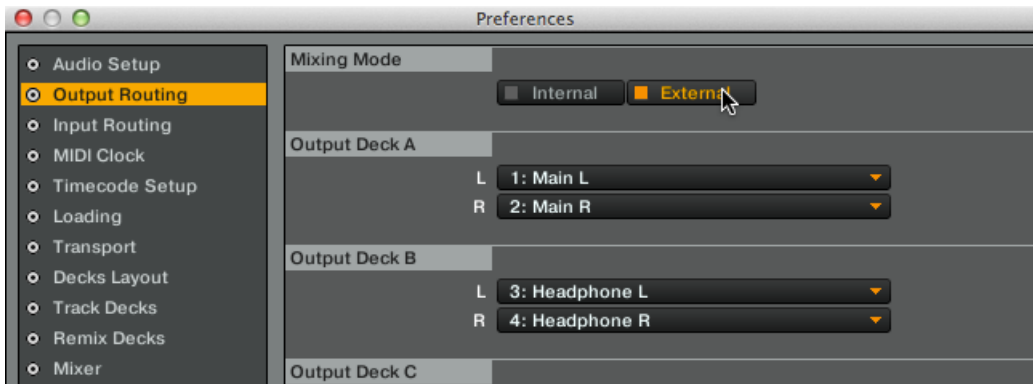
Preferences

Audio Setup
Output Routing
Input Routing
MIDI Clock
Timecode Setup
Loading
Transport
Decks Layout
Track Decks
Remix Decks
Mixer

Mixing Mode

Internal
External

Output Deck A

L 1: Main L
R 2: Main R

Output Deck B

L 3: Headphone L
R 4: Headphone R

Output Deck C